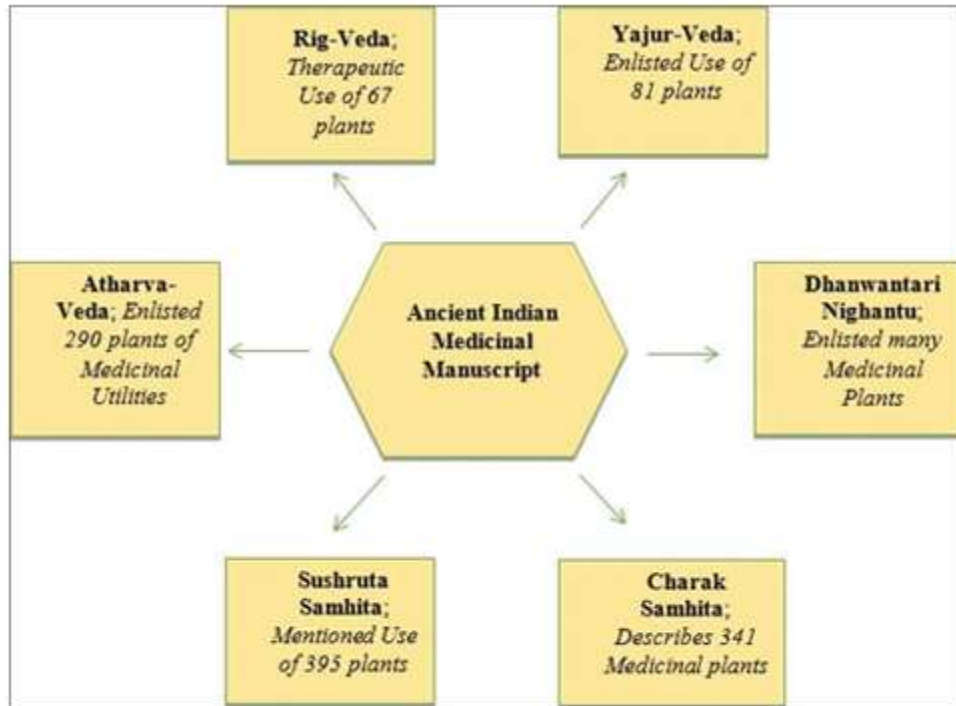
Rig-Veda; Therapeutic Use of 67 plants

Yajur-Veda; Enlisted Use of 81 plants

Atharva-Veda; Enlisted 290 plants of Medicinal Utilities

Ancient Indian Medicinal Manuscript

Dhanwantari Nighantu; Enlisted many Medicinal Plants

Sushruta Samhita; Mentioned Use of 395 plants

Charak Samhita; Describes 341 Medicinal plants